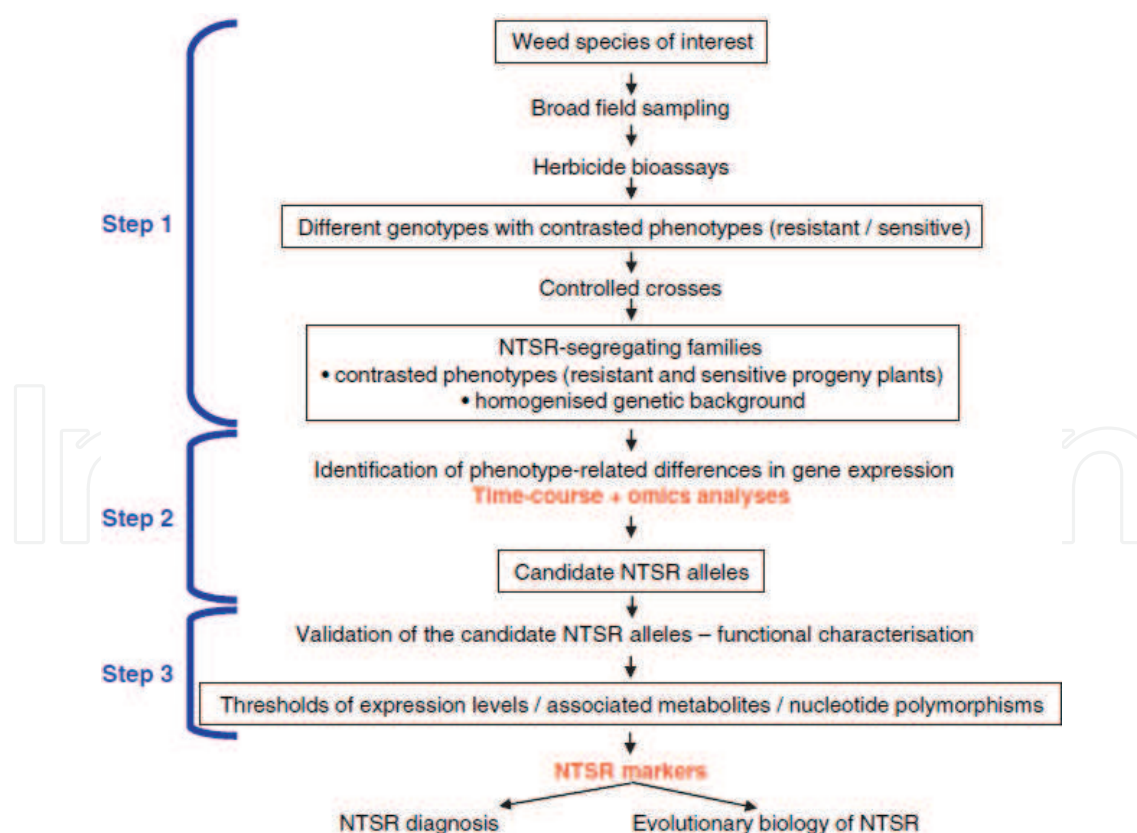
Step 1

Weed species of interest

Broad field sampling

Herbicide bioassays

Different genotypes with contrasted phenotypes (resistant / sensitive)

Controlled crosses

NTSR-segregating families
• contrasted phenotypes (resistant and sensitive progeny plants)
• homogenised genetic background

Step 2

Identification of phenotype-related differences in gene expression
Time-course + omics analyses

Candidate NTSR alleles

Step 3

Validation of the candidate NTSR alleles – functional characterisation

Thresholds of expression levels / associated metabolites / nucleotide polymorphisms

NTSR markers

NTSR diagnosis

Evolutionary biology of NTSR